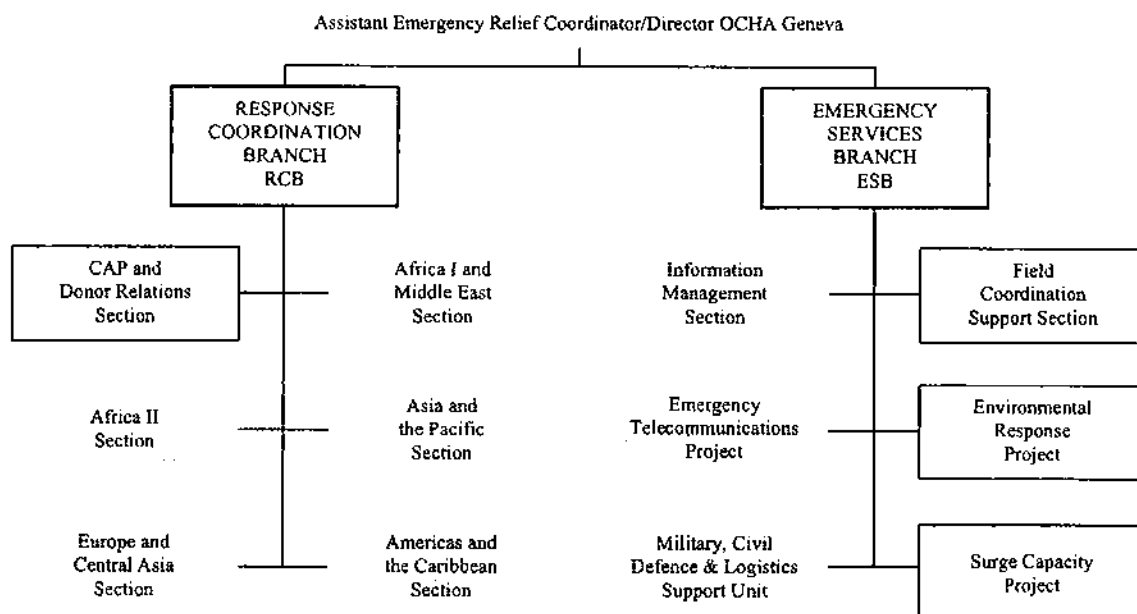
Assistant Emergency Relief Coordinator/Director OCHA Geneva

RESPONSE COORDINATION BRANCH RCB

EMERGENCY SERVICES BRANCH ESB

CAP and Donor Relations Section

Africa I and Middle East Section

Information Management Section

Field Coordination Support Section

Africa II Section

Asia and the Pacific Section

Emergency Telecommunications Project

Environmental Response Project

Europe and Central Asia Section

Americas and the Caribbean Section

Military, Civil Defence & Logistics Support Unit

Surge Capacity Project